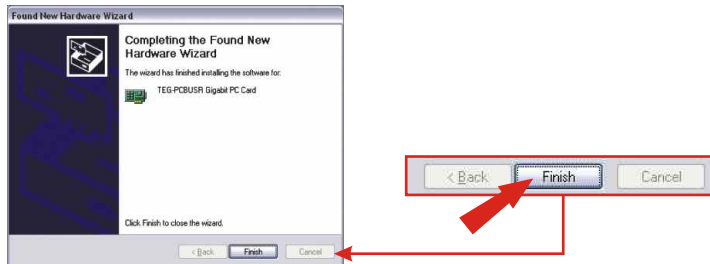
Found New Hardware Wizard

Completing the Found New Hardware Wizard

The wizard has finished installing the software for:

TEG-PCBUSR Gigabit PC Card

Click Finish to close the wizard.

< Back Finish Cancel

< Back Finish Cancel